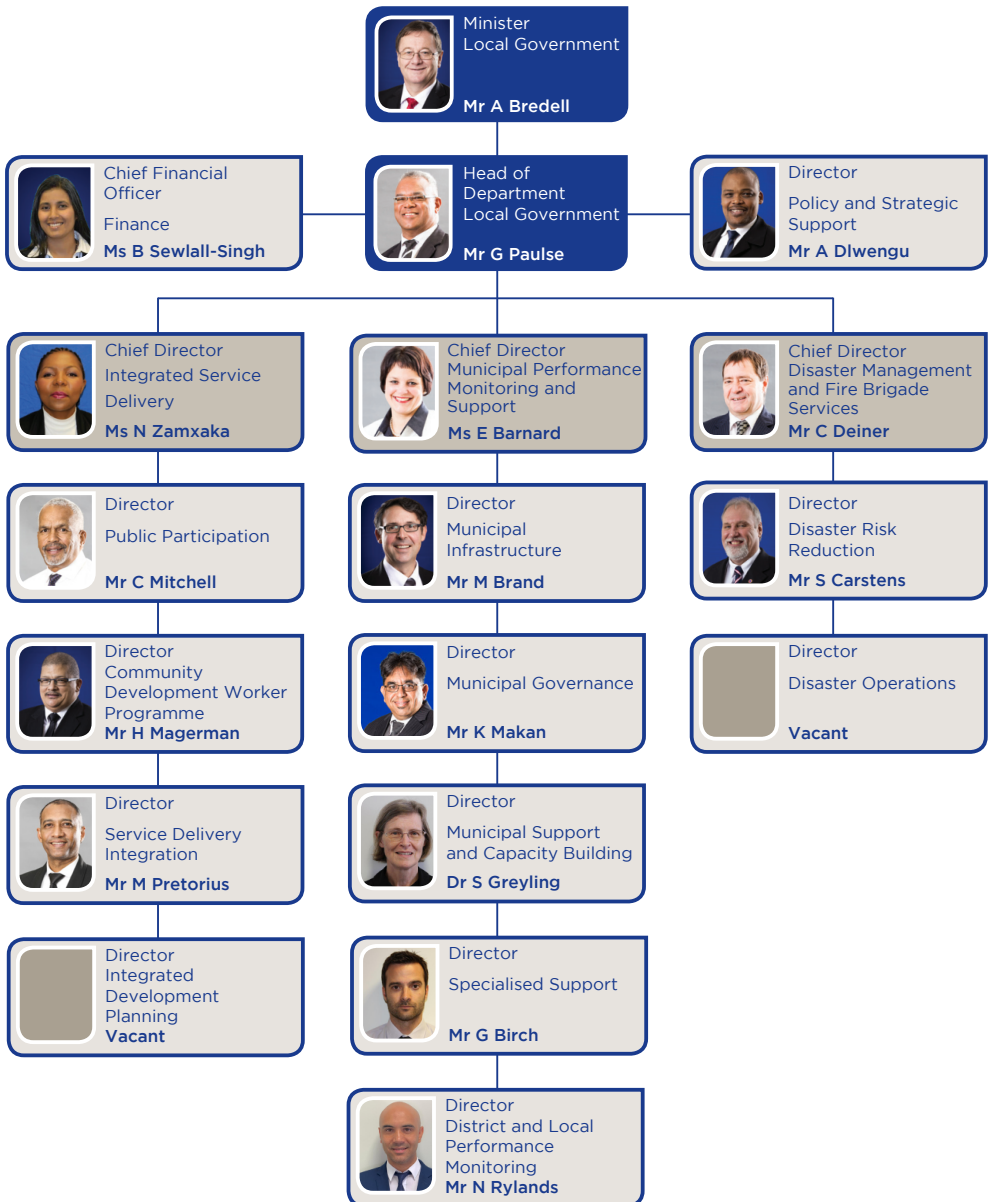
Minister
Local Government
Mr A Bredell

Chief Financial Officer
Finance
Ms B Sewlall-Singh

Head of Department
Local Government
Mr G Paulse

Director
Policy and Strategic Support
Mr A Dlwengu

Chief Director
Integrated Service Delivery
Ms N Zamxaka

Chief Director
Municipal Performance Monitoring and Support
Ms E Barnard

Chief Director
Disaster Management and Fire Brigade Services
Mr C Deiner

Director
Public Participation
Mr C Mitchell

Director
Municipal Infrastructure
Mr M Brand

Director
Disaster Risk Reduction
Mr S Carstens

Director
Community Development Worker Programme
Mr H Magerman

Director
Municipal Governance
Mr K Makan

Director
Disaster Operations
Vacant

Director
Service Delivery Integration
Mr M Pretorius

Director
Municipal Support and Capacity Building
Dr S Greyling

Director
Integrated Development Planning
Vacant

Director
Specialised Support
Mr G Birch

Director
District and Local Performance Monitoring
Mr N Rylands